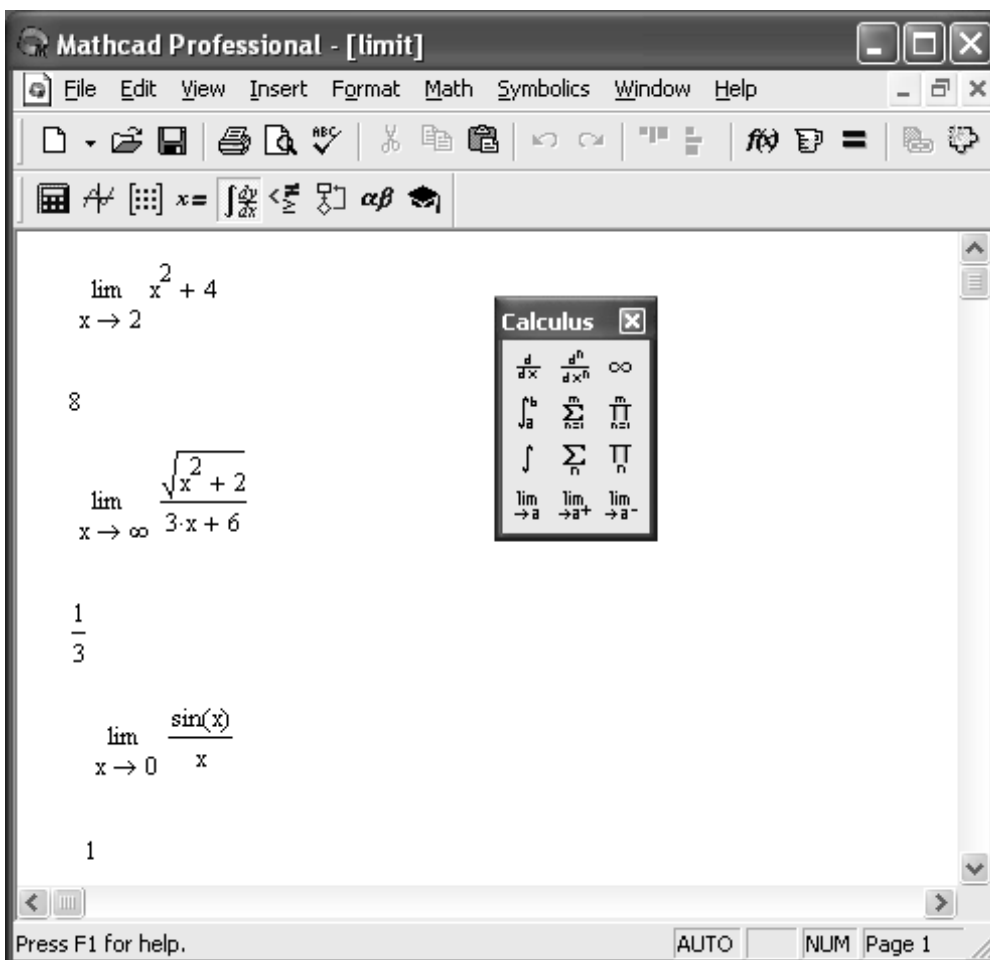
Mathcad Professional - [limit]

File Edit View Insert Format Math Symbolics Window Help

$\lim_{x \to 2} x^2 + 4$

8

$\lim_{x \to \infty} \frac{\sqrt{x^2 + 2}}{3 \cdot x + 6}$

$\frac{1}{3}$

$\lim_{x \to 0} \frac{\sin(x)}{x}$

1

Calculus

$\frac{d}{dx}$ $\frac{d^n}{dx^n}$ $\infty$

$\int_a^b$ $\sum_{n=1}^{m}$ $\prod_{n=1}^{m}$

$\int$ $\sum_n$ $\prod_n$

$\lim_{\to a}$ $\lim_{\to a^+}$ $\lim_{\to a^-}$

Press F1 for help. AUTO NUM Page 1